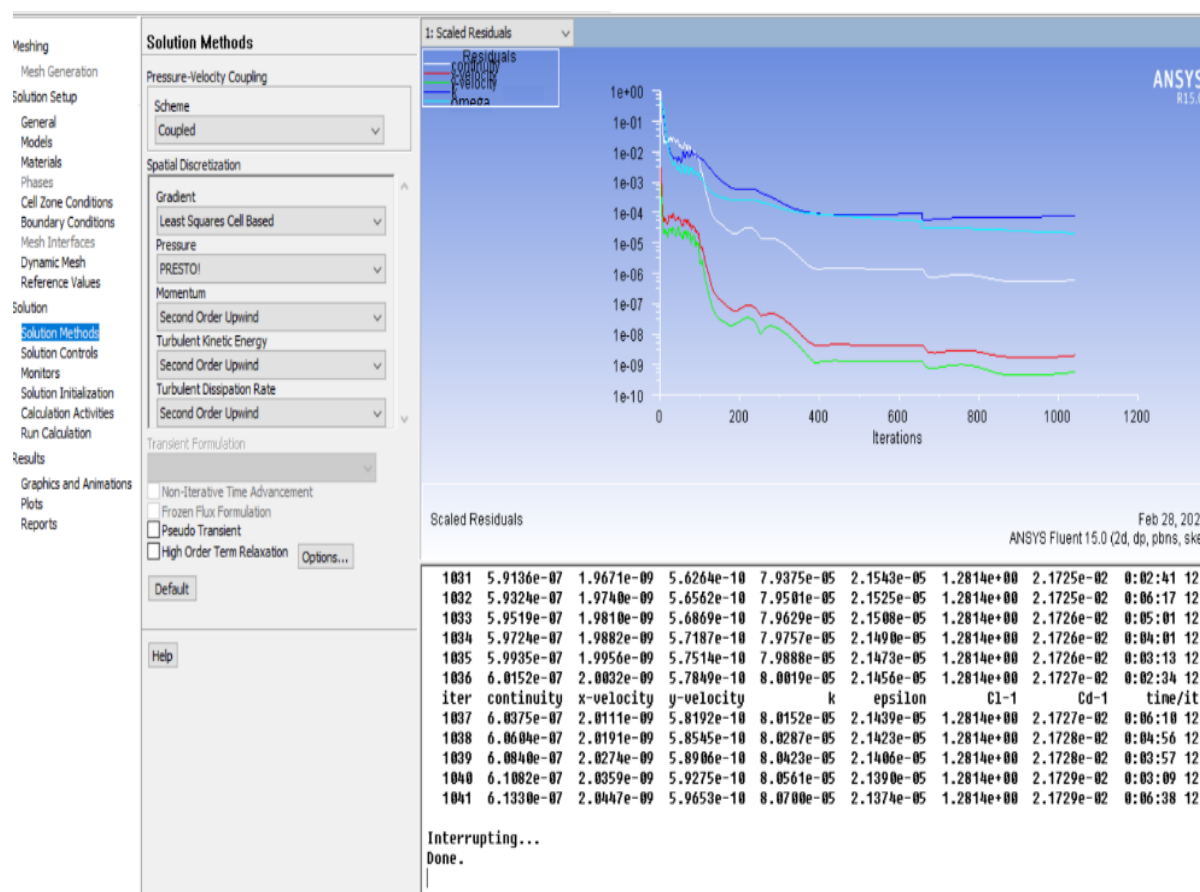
Meshing
Mesh Generation
Solution Setup
General
Models
Materials
Phases
Cell Zone Conditions
Boundary Conditions
Mesh Interfaces
Dynamic Mesh
Reference Values
Solution
Solution Methods
Solution Controls
Monitors
Solution Initialization
Calculation Activities
Run Calculation
Results
Graphics and Animations
Plots
Reports

Solution Methods
Pressure-Velocity Coupling
Scheme
Coupled
Spatial Discretization
Gradient
Least Squares Cell Based
Pressure
PRESTO!
Momentum
Second Order Upwind
Turbulent Kinetic Energy
Second Order Upwind
Turbulent Dissipation Rate
Second Order Upwind
Transient Formulation
Non-Iterative Time Advancement
Frozen Flux Formulation
Pseudo Transient
High Order Term Relaxation
Options...
Default
Help

1: Scaled Residuals

Residuals
continuity
x-velocity
y-velocity
k
omega

ANSYS
R15.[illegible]

1e+00
1e-01
1e-02
1e-03
1e-04
1e-05
1e-06
1e-07
1e-08
1e-09
1e-10
0 200 400 600 800 1000 1200
Iterations

Scaled Residuals
Feb 28, 20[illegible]
ANSYS Fluent 15.0 (2d, dp, pbns, sk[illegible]

| 1031 | 5.9136e-07 | 1.9671e-09 | 5.6264e-10 | 7.9375e-05 | 2.1543e-05 | 1.2814e+00 | 2.1725e-02 | 0:02:41 12 |
|---|---|---|---|---|---|---|---|---|
| 1032 | 5.9324e-07 | 1.9740e-09 | 5.6562e-10 | 7.9501e-05 | 2.1525e-05 | 1.2814e+00 | 2.1725e-02 | 0:06:17 12 |
| 1033 | 5.9519e-07 | 1.9810e-09 | 5.6869e-10 | 7.9629e-05 | 2.1508e-05 | 1.2814e+00 | 2.1726e-02 | 0:05:01 12 |
| 1034 | 5.9724e-07 | 1.9882e-09 | 5.7187e-10 | 7.9757e-05 | 2.1490e-05 | 1.2814e+00 | 2.1726e-02 | 0:04:01 12 |
| 1035 | 5.9935e-07 | 1.9956e-09 | 5.7514e-10 | 7.9888e-05 | 2.1473e-05 | 1.2814e+00 | 2.1726e-02 | 0:03:13 12 |
| 1036 | 6.0152e-07 | 2.0032e-09 | 5.7849e-10 | 8.0019e-05 | 2.1456e-05 | 1.2814e+00 | 2.1727e-02 | 0:02:34 12 |
| iter | continuity | x-velocity | y-velocity | k | epsilon | Cl-1 | Cd-1 | time/it |
| 1037 | 6.0375e-07 | 2.0111e-09 | 5.8192e-10 | 8.0152e-05 | 2.1439e-05 | 1.2814e+00 | 2.1727e-02 | 0:06:10 12 |
| 1038 | 6.0604e-07 | 2.0191e-09 | 5.8545e-10 | 8.0287e-05 | 2.1423e-05 | 1.2814e+00 | 2.1728e-02 | 0:04:56 12 |
| 1039 | 6.0840e-07 | 2.0274e-09 | 5.8906e-10 | 8.0423e-05 | 2.1406e-05 | 1.2814e+00 | 2.1728e-02 | 0:03:57 12 |
| 1040 | 6.1082e-07 | 2.0359e-09 | 5.9275e-10 | 8.0561e-05 | 2.1390e-05 | 1.2814e+00 | 2.1729e-02 | 0:03:09 12 |
| 1041 | 6.1330e-07 | 2.0447e-09 | 5.9653e-10 | 8.0700e-05 | 2.1374e-05 | 1.2814e+00 | 2.1729e-02 | 0:06:38 12 |

Interrupting...
Done.